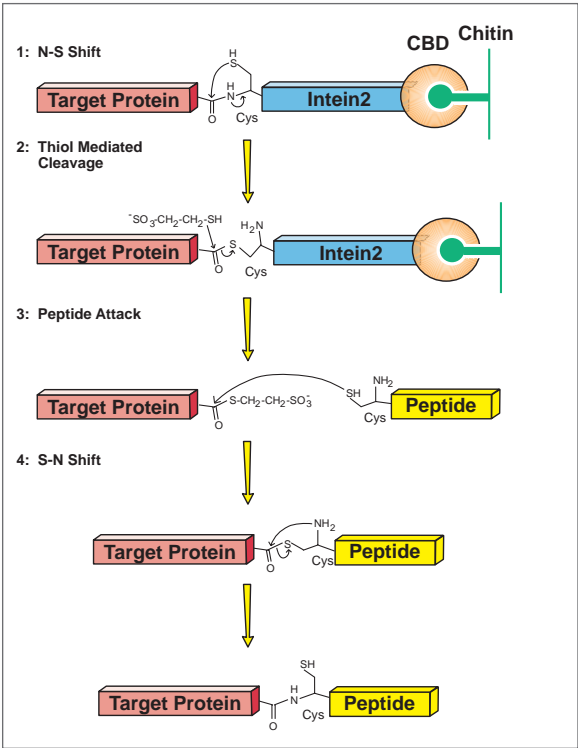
1: N-S Shift

CBD Chitin

H S H N O Cys

Target Protein

Intein2

2: Thiol Mediated Cleavage

$^{-}SO_3$-$CH_2$-$CH_2$-SH

$H_2N$ S O Cys

Target Protein

Intein2

3: Peptide Attack

Target Protein

S-$CH_2$-$CH_2$-$SO_3^-$ O

SH $NH_2$ Cys

Peptide

4: S-N Shift

Target Protein

$NH_2$ S O Cys

Peptide

SH H N O Cys

Target Protein

Peptide